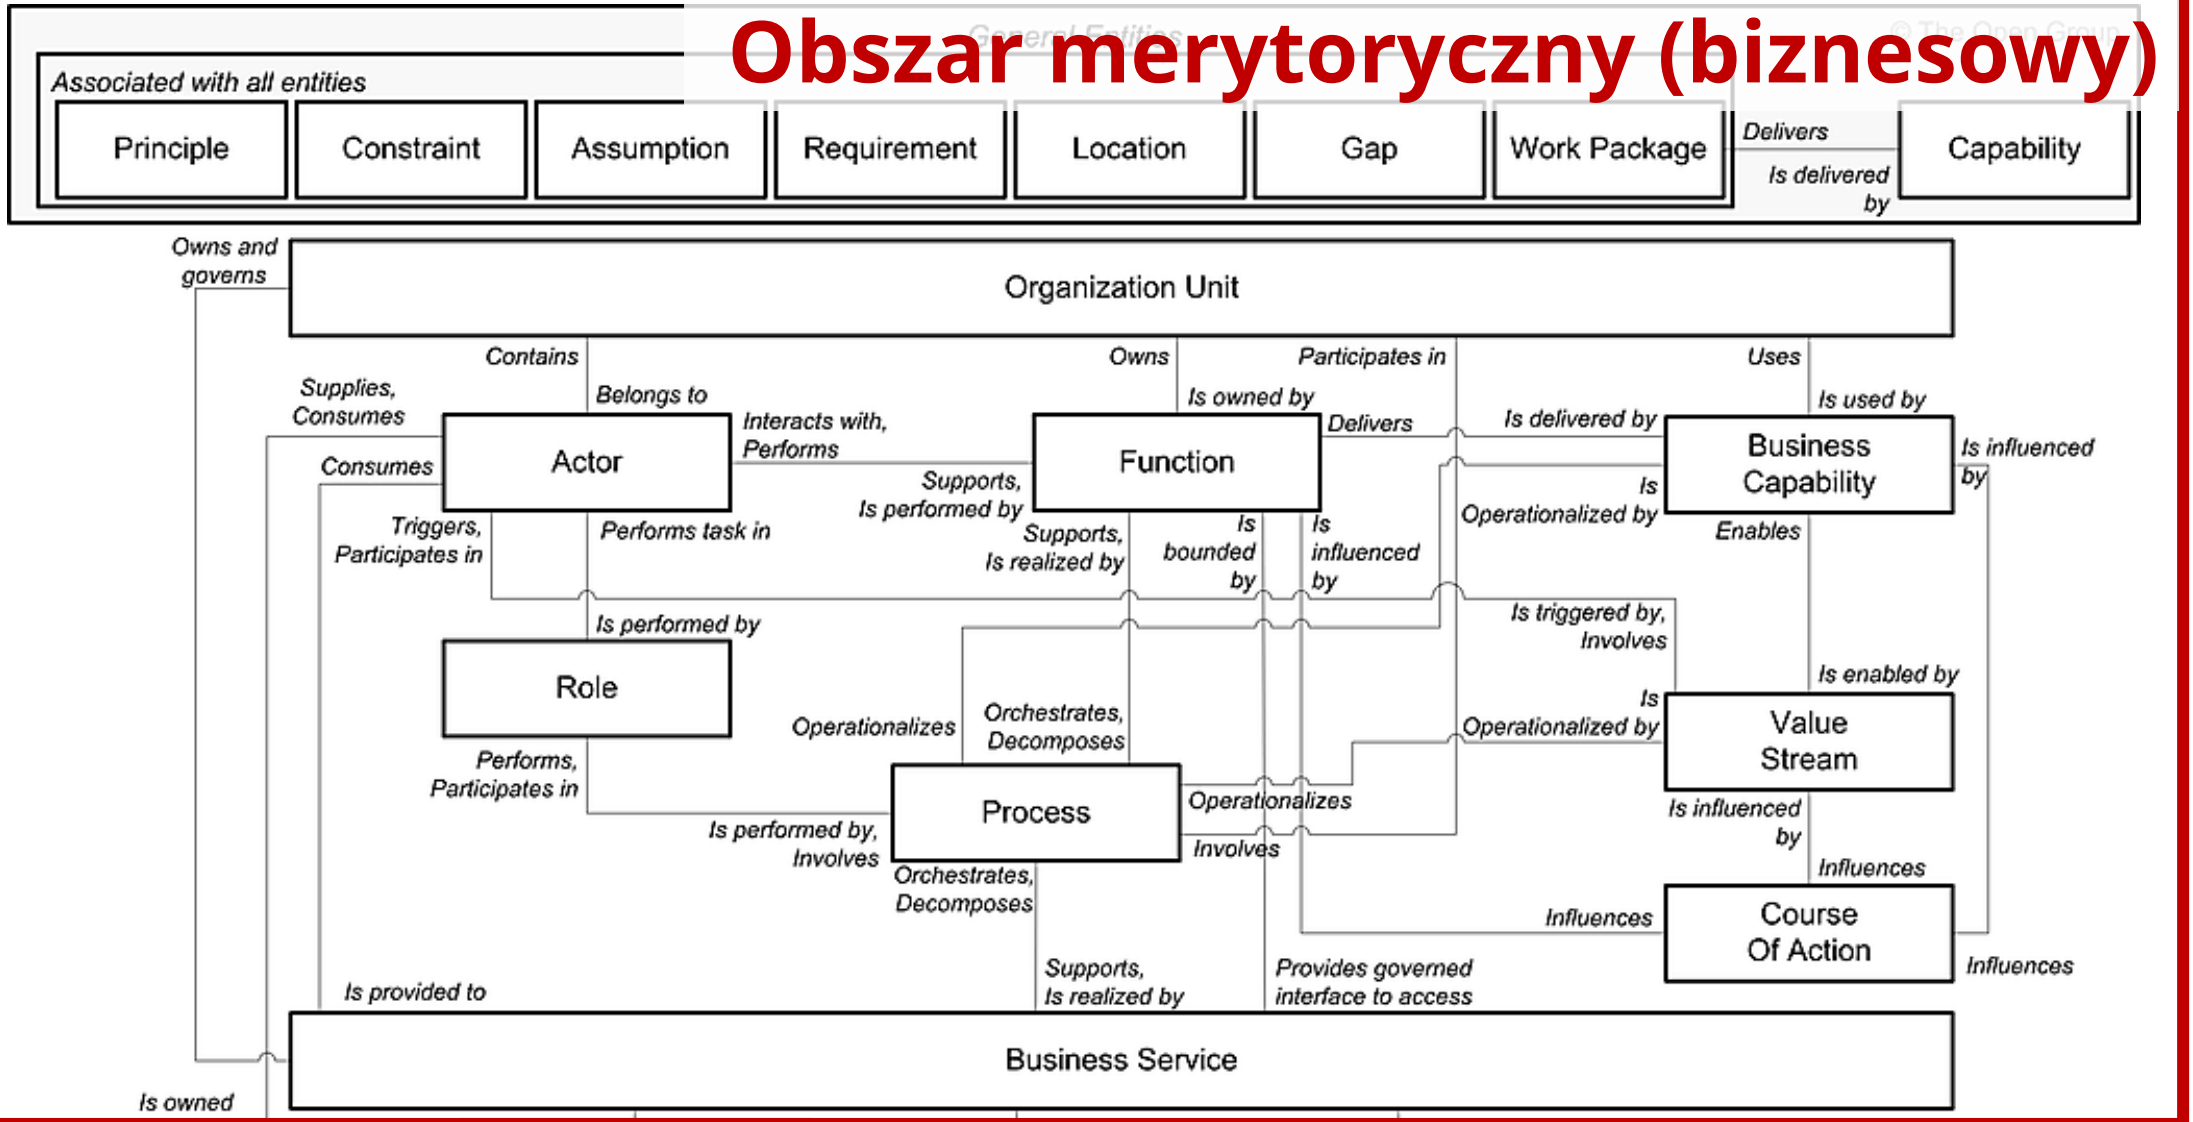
Obszar merytoryczny (biznesowy)

General Entities

© The Open Group

Associated with all entities

Principle

Constraint

Assumption

Requirement

Location

Gap

Work Package

Delivers

Is delivered by

Capability

Owns and governs

Organization Unit

Contains

Belongs to

Owns

Is owned by

Participates in

Uses

Is used by

Supplies, Consumes

Consumes

Actor

Interacts with, Performs

Function

Delivers

Is delivered by

Business Capability

Is influenced by

Supports, Is performed by

Is Operationalized by

Enables

Triggers, Participates in

Performs task in

Supports, Is realized by

Is bounded by

Is influenced by

Is performed by

Is triggered by, Involves

Role

Is enabled by

Operationalizes

Orchestrates, Decomposes

Is Operationalized by

Value Stream

Performs, Participates in

Process

Operationalizes

Is performed by, Involves

Involves

Is influenced by

Influences

Orchestrates, Decomposes

Influences

Course Of Action

Influences

Is provided to

Supports, Is realized by

Provides governed interface to access

Business Service

Is owned